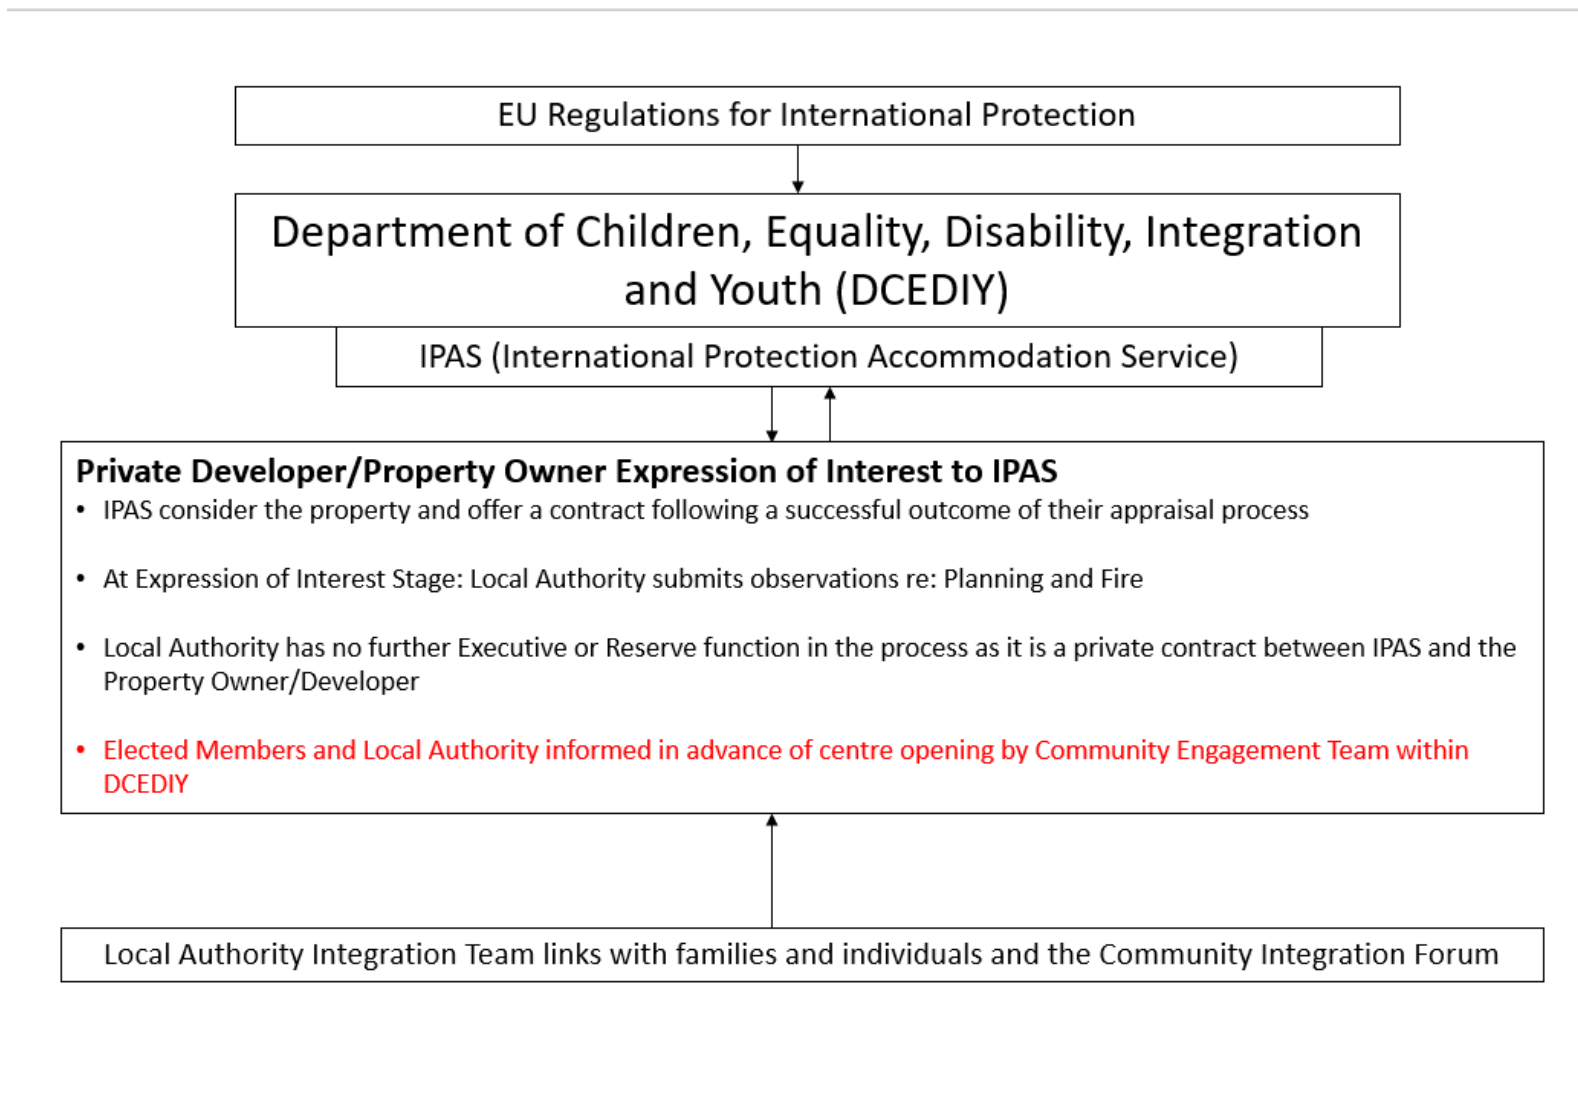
EU Regulations for International Protection

Department of Children, Equality, Disability, Integration and Youth (DCEDIY)

IPAS (International Protection Accommodation Service)

**Private Developer/Property Owner Expression of Interest to IPAS**

- IPAS consider the property and offer a contract following a successful outcome of their appraisal process

- At Expression of Interest Stage: Local Authority submits observations re: Planning and Fire

- Local Authority has no further Executive or Reserve function in the process as it is a private contract between IPAS and the Property Owner/Developer

- Elected Members and Local Authority informed in advance of centre opening by Community Engagement Team within DCEDIY

Local Authority Integration Team links with families and individuals and the Community Integration Forum